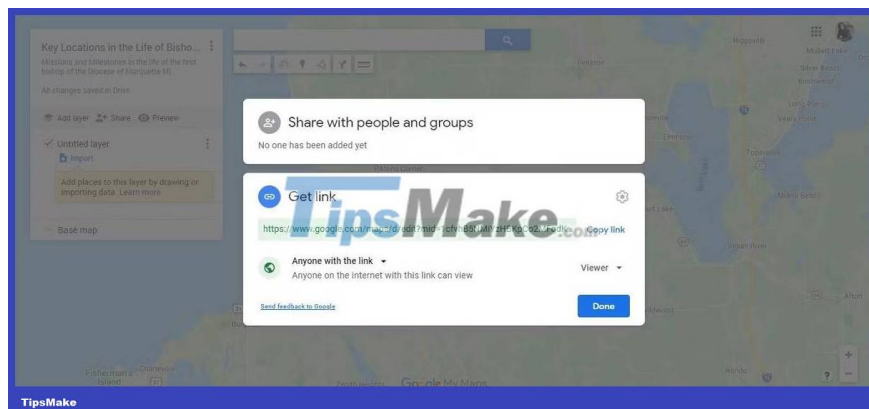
Key Locations in the Life of Bisho...
Missions and Milestones in the life of the first bishop of the Diocese of Marquette MI

All changes saved in Drive

Add layer Share Preview

Untitled layer
Import

Add places to this layer by drawing or importing data. Learn more

Base map

Share with people and groups
No one has been added yet

Get link
https://www.google.com/maps/d/edit?mid=1cfv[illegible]
Copy link

Anyone with the link
Anyone on the internet with this link can view
Viewer

Send feedback to Google
Done

TipsMake.com

Google My Maps

TipsMake